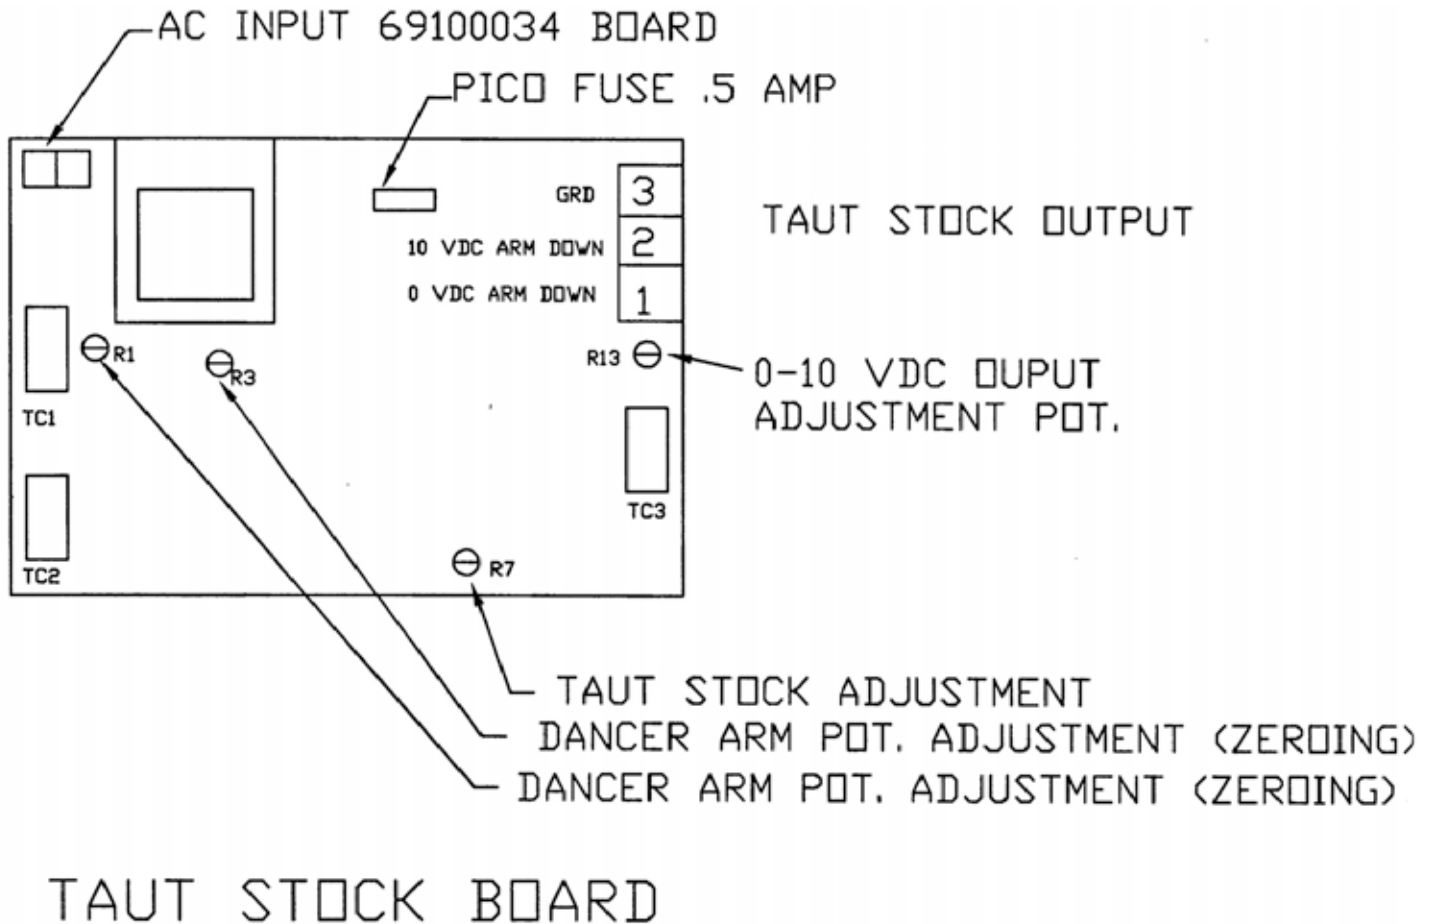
AC INPUT 69100034 BOARD

PICO FUSE .5 AMP

GRD 3
10 VDC ARM DOWN 2
0 VDC ARM DOWN 1

TAUT STOCK OUTPUT

R1
R3
R13
TC1
TC2
TC3
R7

0-10 VDC OUPUT ADJUSTMENT POT.

TAUT STOCK ADJUSTMENT
DANCER ARM POT. ADJUSTMENT (ZEROING)
DANCER ARM POT. ADJUSTMENT (ZEROING)

TAUT STOCK BOARD